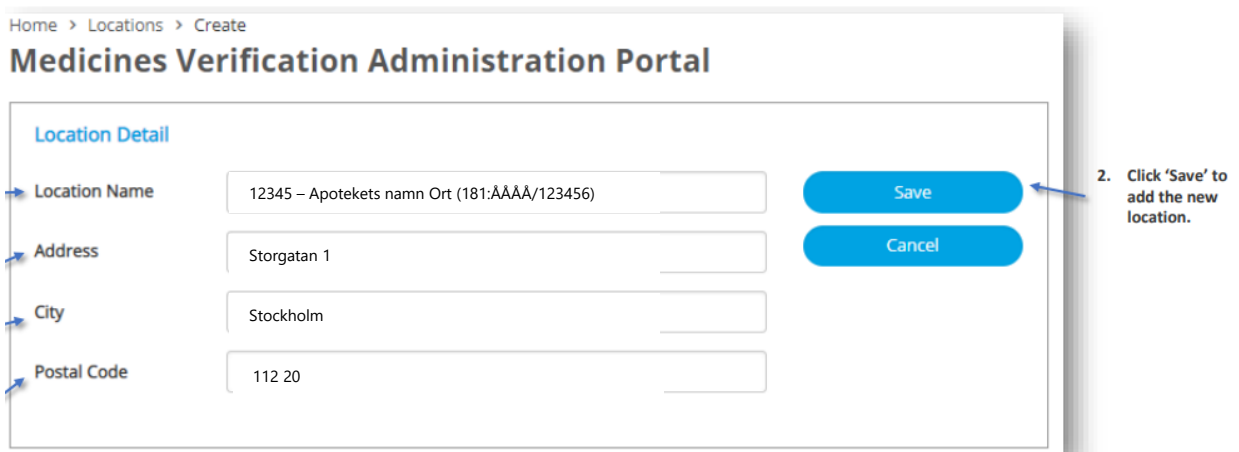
Home > Locations > Create

Medicines Verification Administration Portal

Location Detail

Location Name 12345 – Apotekets namn Ort (181:ÅÅÅÅ/123456)

Address Storgatan 1

City Stockholm

Postal Code 112 20

Save

Cancel

2. Click 'Save' to add the new location.